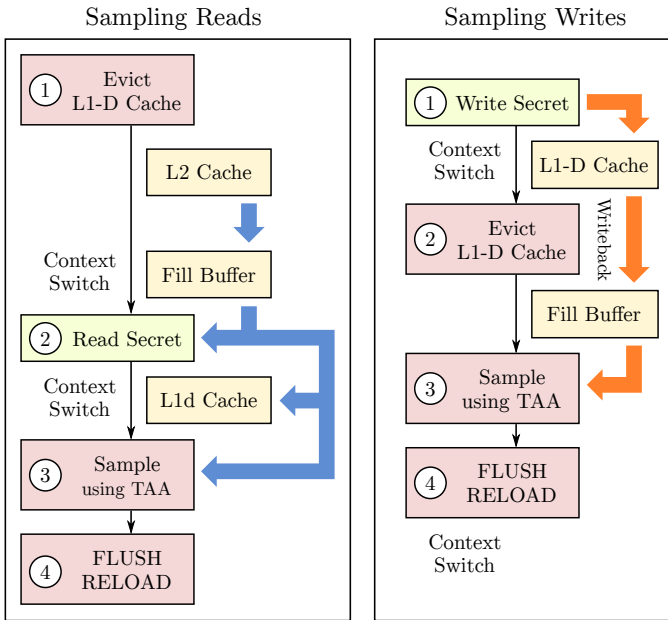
Sampling Reads

1 Evict L1-D Cache

L2 Cache

Context Switch

Fill Buffer

2 Read Secret

Context Switch

L1d Cache

3 Sample using TAA

4 FLUSH RELOAD

Sampling Writes

1 Write Secret

Context Switch

L1-D Cache

2 Evict L1-D Cache

Writeback

Fill Buffer

3 Sample using TAA

4 FLUSH RELOAD

Context Switch